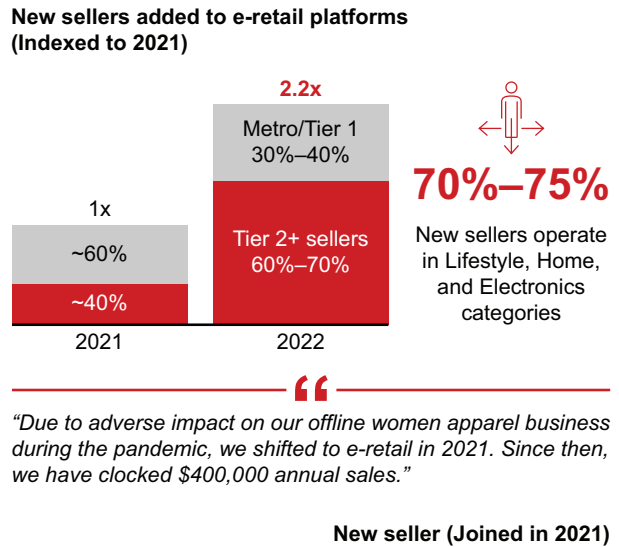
New sellers added to e-retail platforms (Indexed to 2021)

2.2x

Metro/Tier 1 30%–40%

1x

~60%

Tier 2+ sellers 60%–70%

~40%

2021

2022

70%–75%

New sellers operate in Lifestyle, Home, and Electronics categories

“

“Due to adverse impact on our offline women apparel business during the pandemic, we shifted to e-retail in 2021. Since then, we have clocked $400,000 annual sales.”

New seller (Joined in 2021)